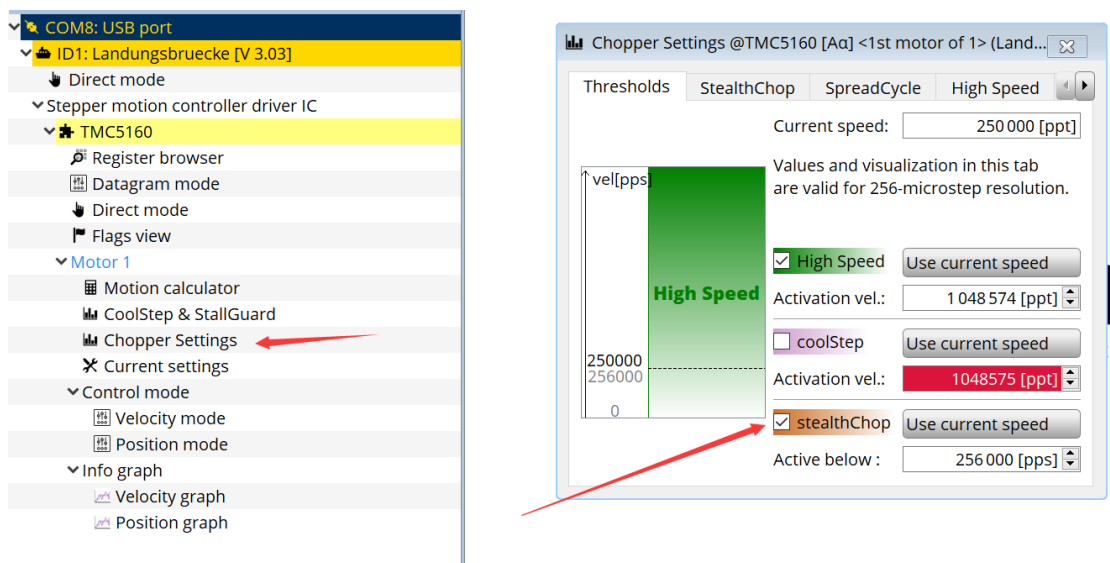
COM8: USB port
ID1: Landungsbruecke [V 3.03]
Direct mode
Stepper motion controller driver IC
TMC5160
Register browser
Datagram mode
Direct mode
Flags view
Motor 1
Motion calculator
CoolStep & StallGuard
Chopper Settings
Current settings
Control mode
Velocity mode
Position mode
Info graph
Velocity graph
Position graph

Chopper Settings @TMC5160 [Aα] <1st motor of 1> (Land...

Thresholds | StealthChop | SpreadCycle | High Speed

Current speed: 250 000 [ppt]

Values and visualization in this tab are valid for 256-microstep resolution.

vel[pps]
High Speed
250000
256000
0

High Speed | Use current speed
Activation vel.: 1 048 574 [ppt]
coolStep | Use current speed
Activation vel.: 1048575 [ppt]
stealthChop | Use current speed
Active below : 256 000 [pps]